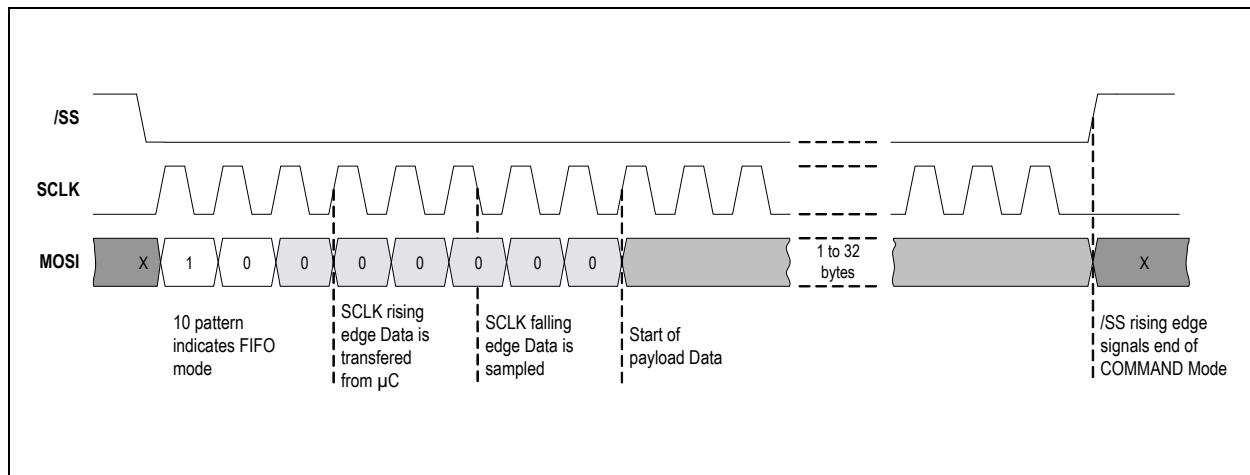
/SS

SCLK

MOSI

X

1

0

0

0

0

0

0

0

1 to 32 bytes

X

10 pattern indicates FIFO mode

SCLK rising edge Data is transfered from µC

SCLK falling edge Data is sampled

Start of payload Data

/SS rising edge signals end of COMMAND Mode